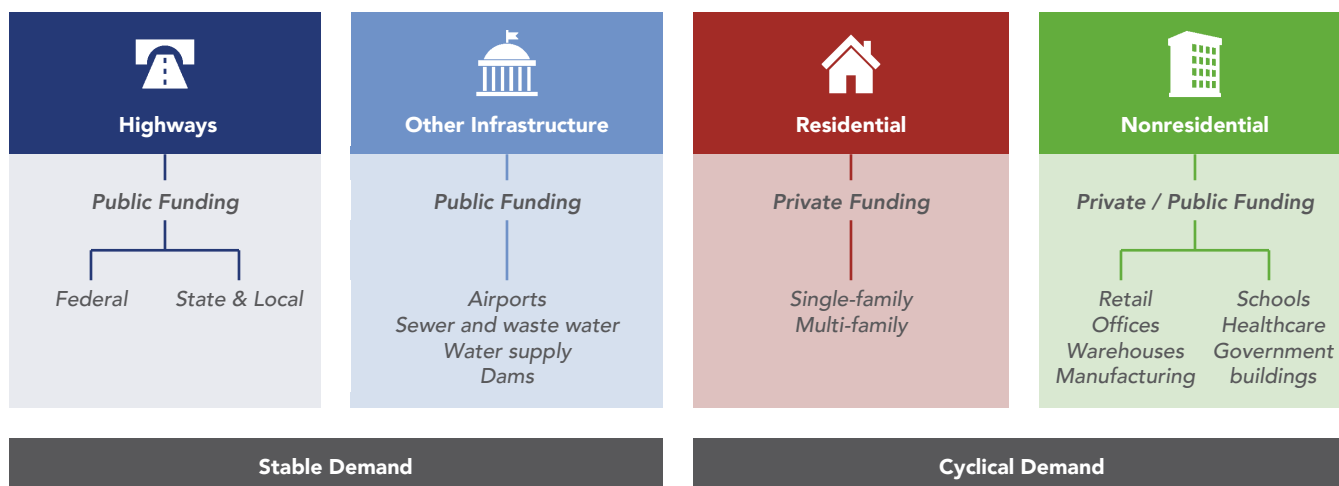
Highways

Public Funding

Federal

State & Local

Other Infrastructure

Public Funding

Airports
Sewer and waste water
Water supply
Dams

Residential

Private Funding

Single-family
Multi-family

Nonresidential

Private / Public Funding

Retail
Offices
Warehouses
Manufacturing

Schools
Healthcare
Government buildings

Stable Demand

Cyclical Demand